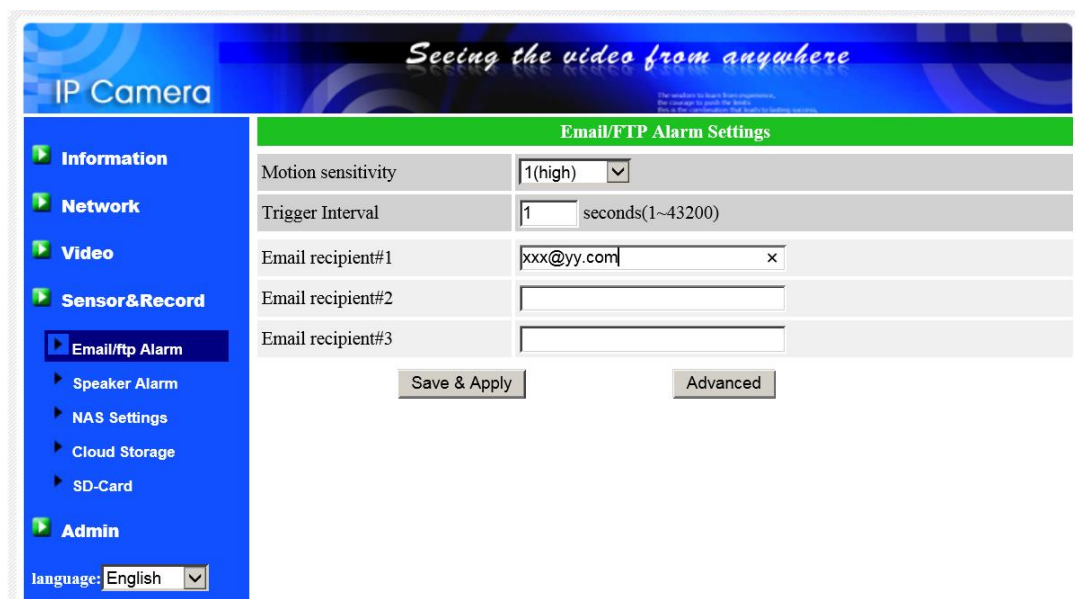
IP Camera

Seeing the video from anywhere

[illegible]

Information

Network

Video

Sensor&Record

Email/ftp Alarm

Speaker Alarm

NAS Settings

Cloud Storage

SD-Card

Admin

language: English

Email/FTP Alarm Settings

| | |
|---|---|
| Motion sensitivity | 1(high) |
| Trigger Interval | 1 seconds(1~43200) |
| Email recipient#1 | xxx@yy.com × |
| Email recipient#2 | |
| Email recipient#3 | |

Save & Apply

Advanced